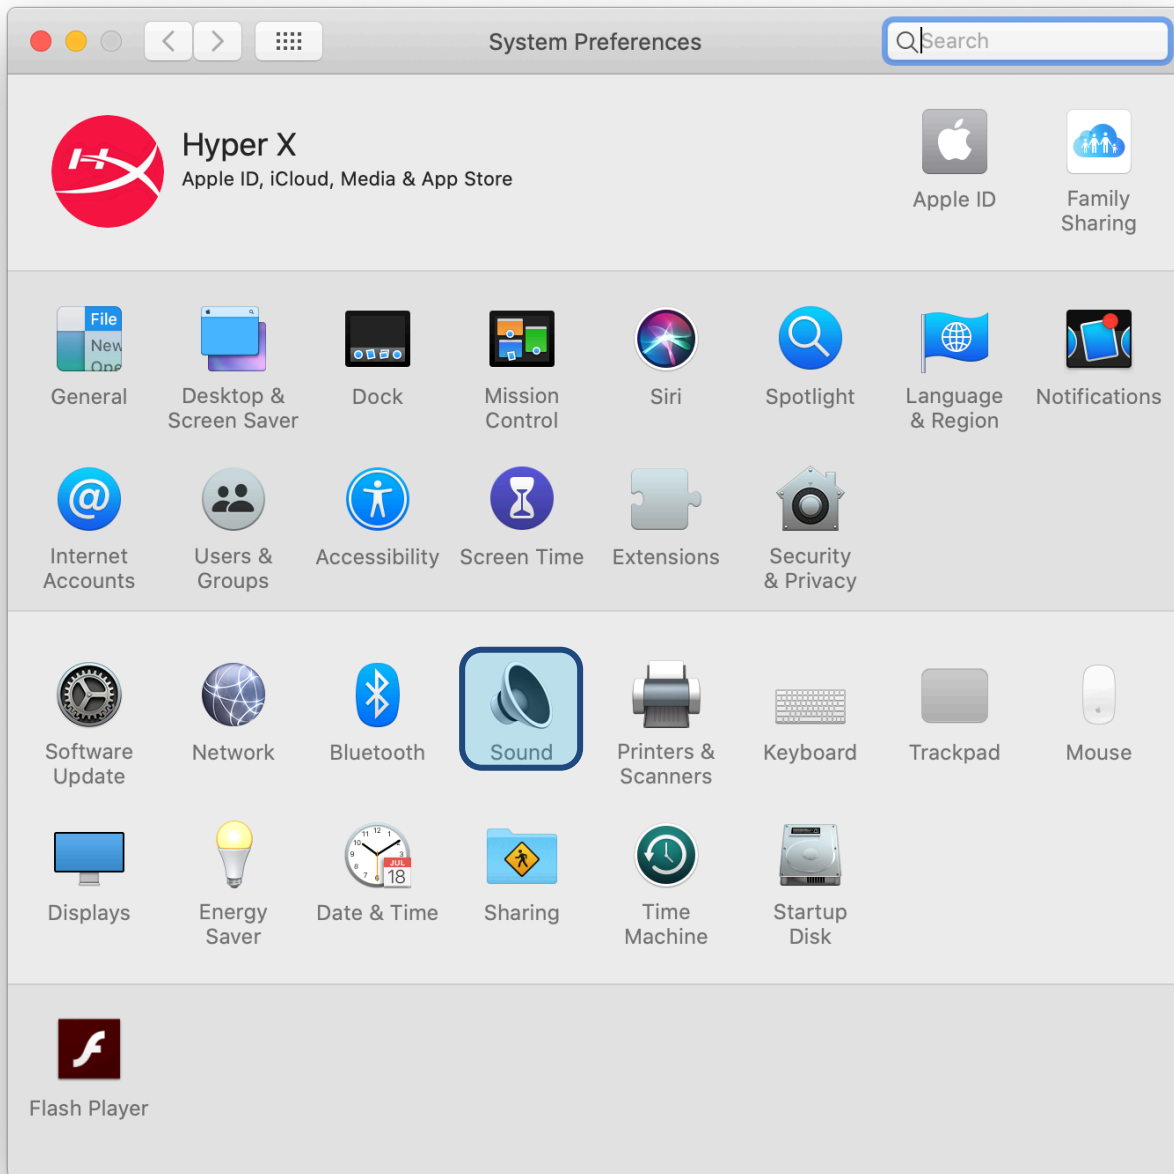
System Preferences

Search

Hyper X
Apple ID, iCloud, Media & App Store

Apple ID

Family Sharing

File
New
One

General

Desktop & Screen Saver

Dock

Mission Control

Siri

Spotlight

Language & Region

Notifications

Internet Accounts

Users & Groups

Accessibility

Screen Time

Extensions

Security & Privacy

Software Update

Network

Bluetooth

Sound

Printers & Scanners

Keyboard

Trackpad

Mouse

Displays

Energy Saver

JUL
18

Date & Time

Sharing

Time Machine

Startup Disk

Flash Player